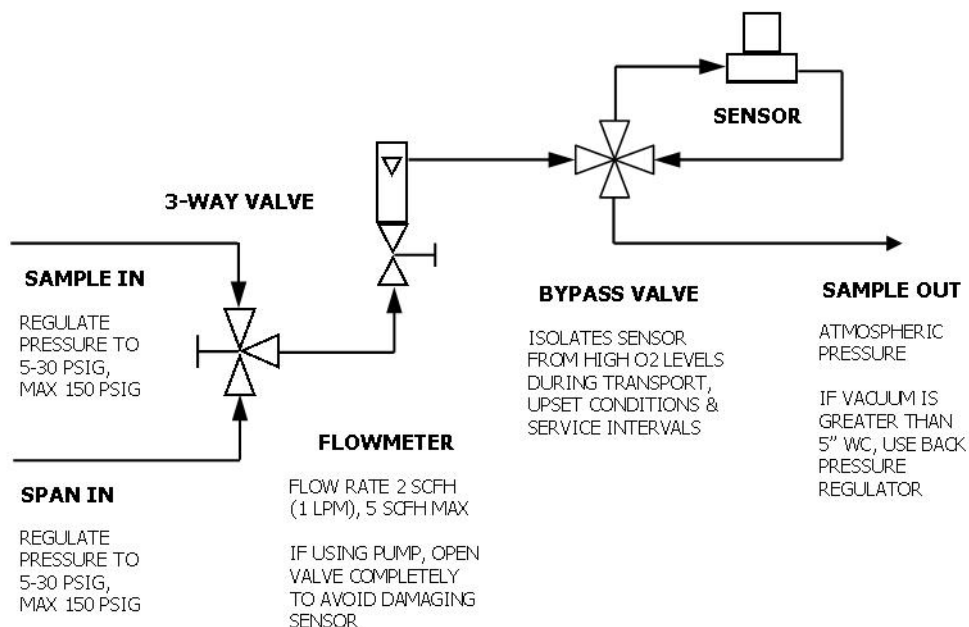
SENSOR

3-WAY VALVE

SAMPLE IN

REGULATE PRESSURE TO 5-30 PSIG, MAX 150 PSIG

BYPASS VALVE

ISOLATES SENSOR FROM HIGH O2 LEVELS DURING TRANSPORT, UPSET CONDITIONS & SERVICE INTERVALS

SAMPLE OUT

ATMOSPHERIC PRESSURE

IF VACUUM IS GREATER THAN 5" WC, USE BACK PRESSURE REGULATOR

FLOWMETER

FLOW RATE 2 SCFH (1 LPM), 5 SCFH MAX

IF USING PUMP, OPEN VALVE COMPLETELY TO AVOID DAMAGING SENSOR

SPAN IN

REGULATE PRESSURE TO 5-30 PSIG, MAX 150 PSIG